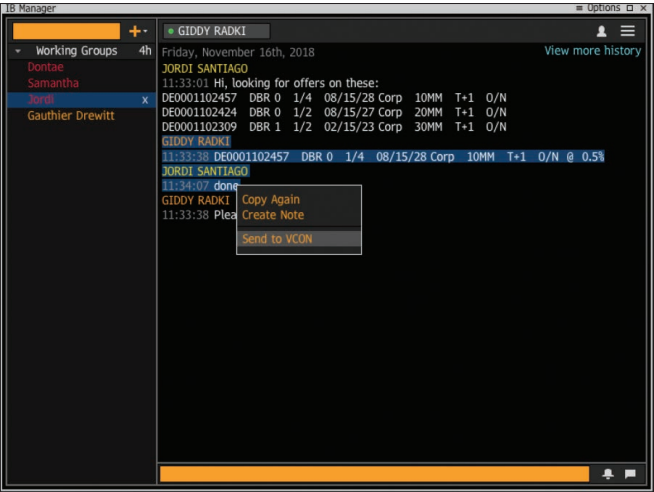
IB Manager
≡ Options □ ×

Working Groups 4h
Dontae
Samantha
Jordi x
Gauthier Drewitt

GIDDY RADKI

Friday, November 16th, 2018
View more history

JORDI SANTIAGO
11:33:01 Hi, looking for offers on these:
DE0001102457 DBR 0 1/4 08/15/28 Corp 10MM T+1 O/N
DE0001102424 DBR 0 1/2 08/15/27 Corp 20MM T+1 O/N
DE0001102309 DBR 1 1/2 02/15/23 Corp 30MM T+1 O/N
GIDDY RADKI
11:33:38 DE0001102457 DBR 0 1/4 08/15/28 Corp 10MM T+1 O/N @ 0.5%
JORDI SANTIAGO
11:34:07 done
GIDDY RADKI
11:33:38 Plea

Copy Again
Create Note
Send to VCON